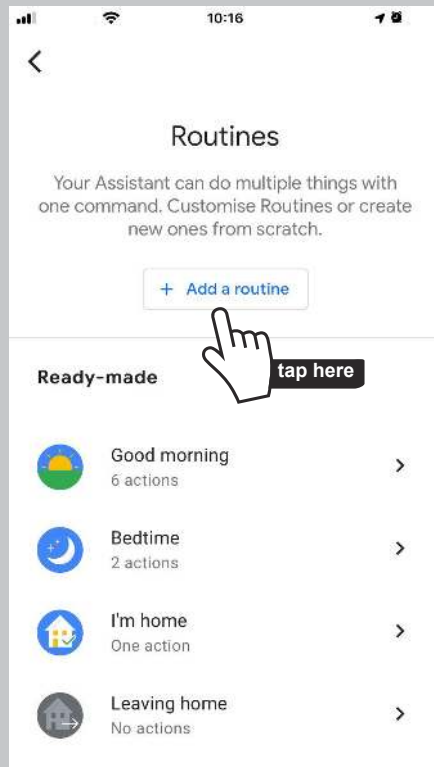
10:16

Routines

Your Assistant can do multiple things with one command. Customise Routines or create new ones from scratch.

+ Add a routine

tap here

Ready-made

Good morning
6 actions

Bedtime
2 actions

I'm home
One action

Leaving home
No actions